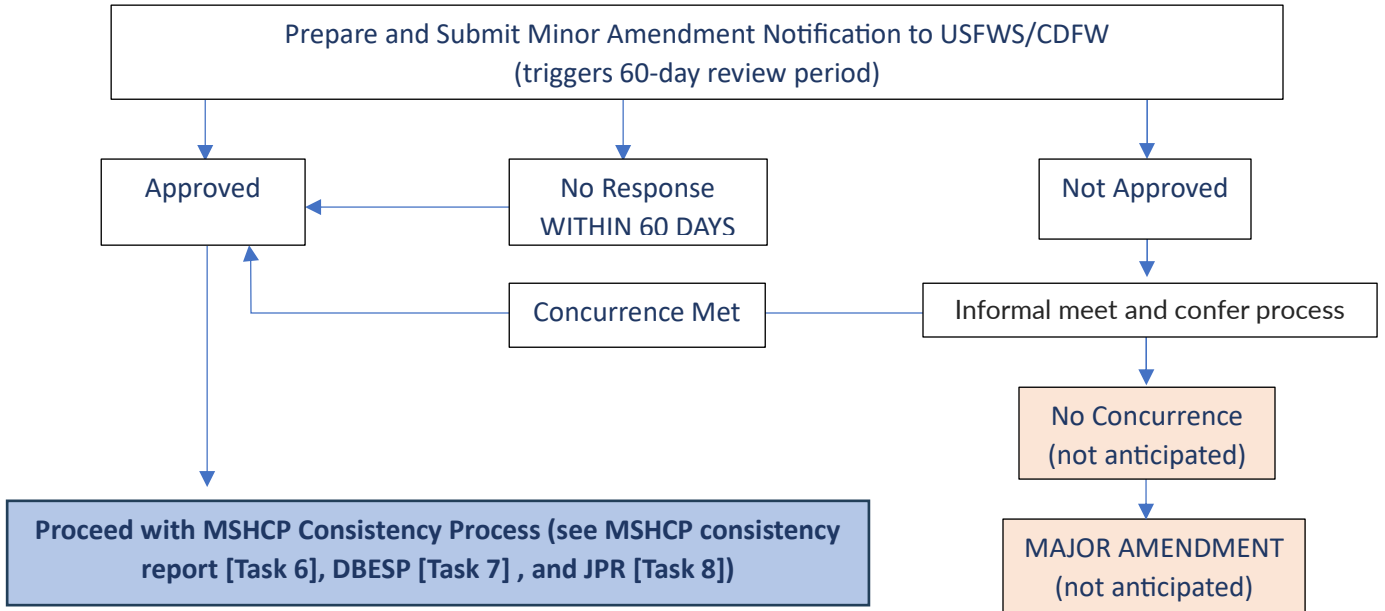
Prepare and Submit Minor Amendment Notification to USFWS/CDFW
(triggers 60-day review period)

Approved

No Response
WITHIN 60 DAYS

Not Approved

Concurrence Met

Informal meet and confer process

No Concurrence
(not anticipated)

Proceed with MSHCP Consistency Process (see MSHCP consistency report [Task 6], DBESP [Task 7] , and JPR [Task 8])

MAJOR AMENDMENT
(not anticipated)